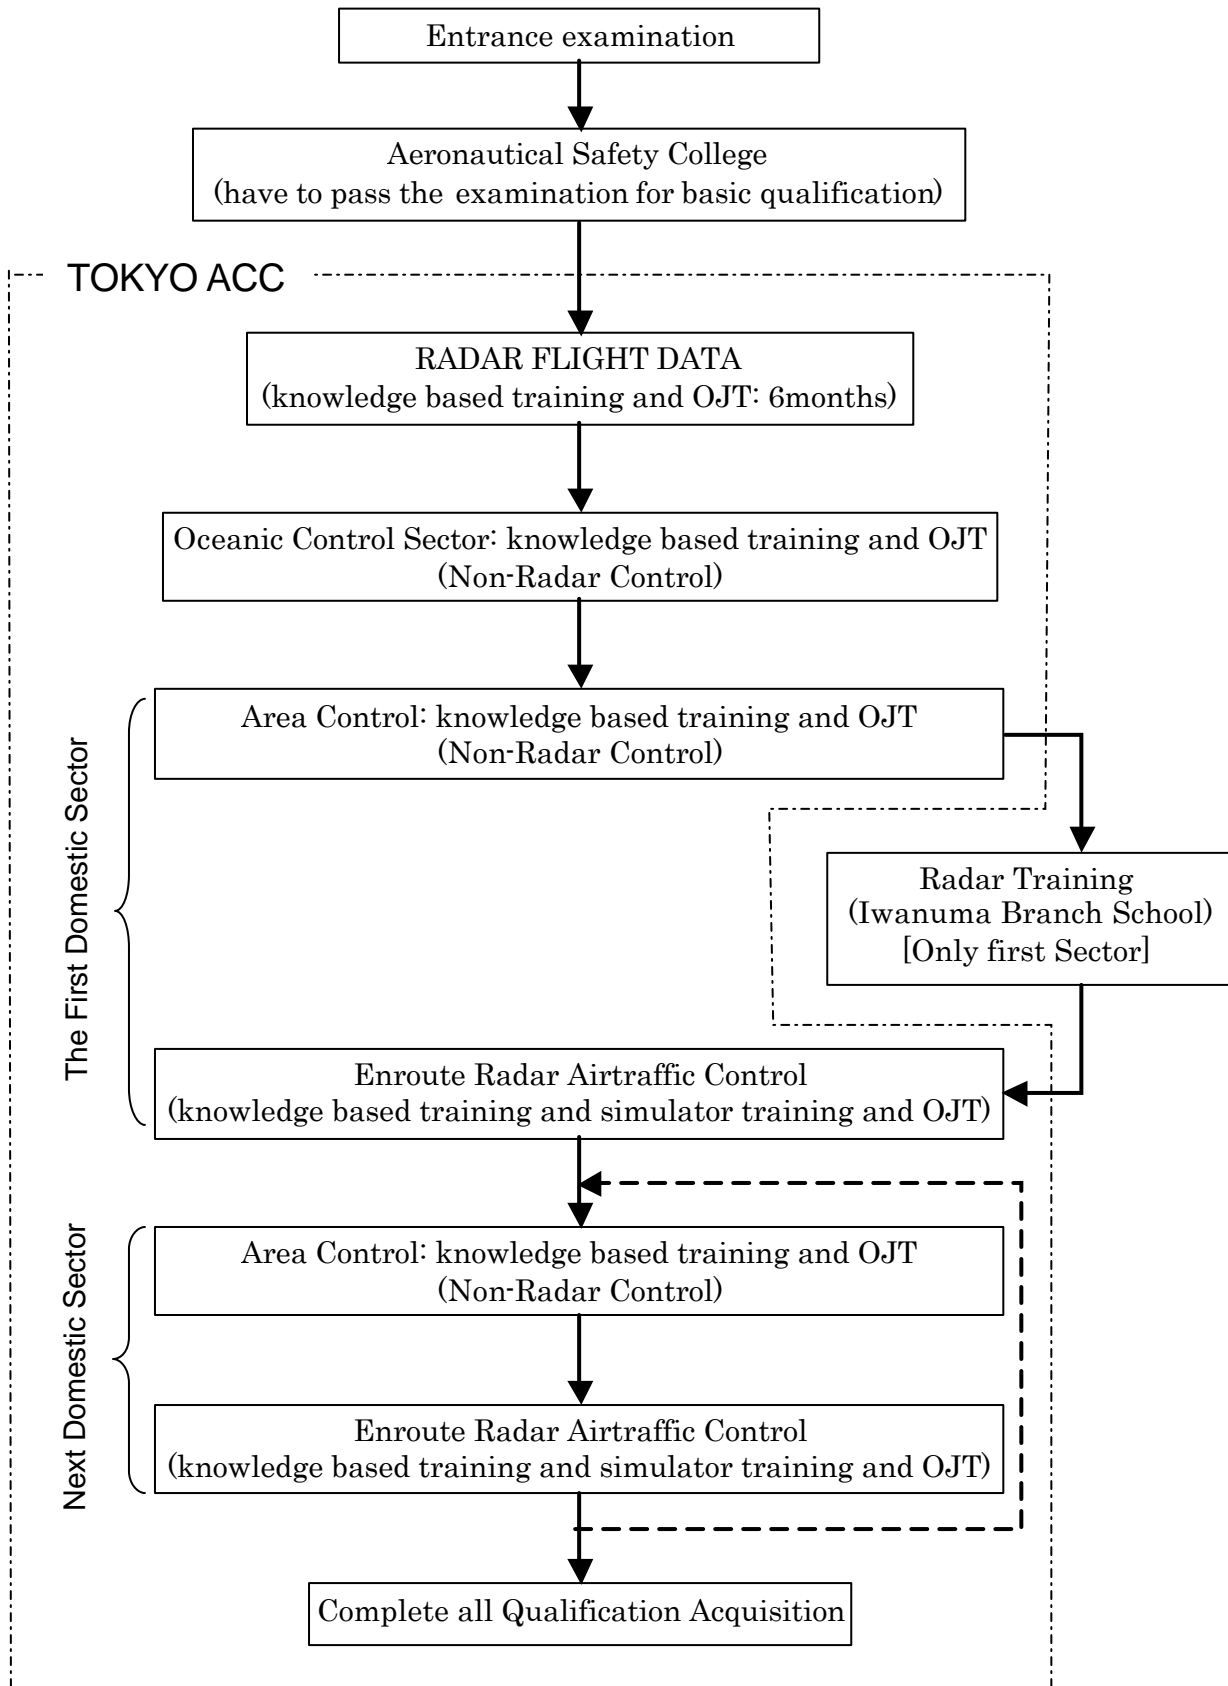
Entrance examination

Aeronautical Safety College
(have to pass the examination for basic qualification)

TOKYO ACC

RADAR FLIGHT DATA
(knowledge based training and OJT: 6months)

Oceanic Control Sector: knowledge based training and OJT
(Non-Radar Control)

The First Domestic Sector

Area Control: knowledge based training and OJT
(Non-Radar Control)

Radar Training
(Iwanuma Branch School)
[Only first Sector]

Enroute Radar Airtraffic Control
(knowledge based training and simulator training and OJT)

Next Domestic Sector

Area Control: knowledge based training and OJT
(Non-Radar Control)

Enroute Radar Airtraffic Control
(knowledge based training and simulator training and OJT)

Complete all Qualification Acquisition